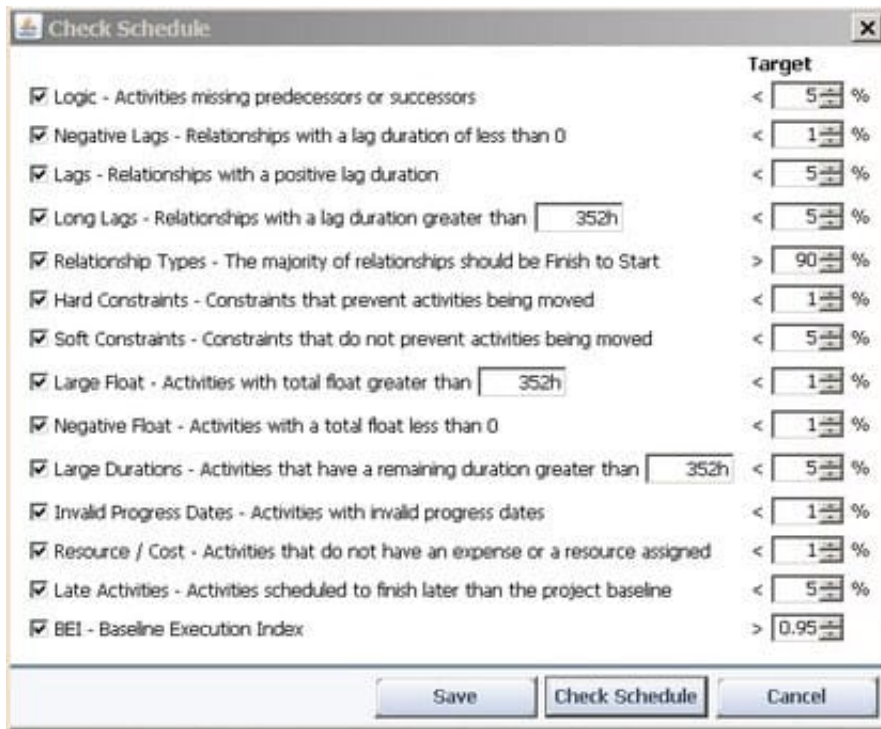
Check Schedule

Target

Logic - Activities missing predecessors or successors < 5 %

Negative Lags - Relationships with a lag duration of less than 0 < 1 %

Lags - Relationships with a positive lag duration < 5 %

Long Lags - Relationships with a lag duration greater than 352h < 5 %

Relationship Types - The majority of relationships should be Finish to Start > 90 %

Hard Constraints - Constraints that prevent activities being moved < 1 %

Soft Constraints - Constraints that do not prevent activities being moved < 5 %

Large Float - Activities with total float greater than 352h < 1 %

Negative Float - Activities with a total float less than 0 < 1 %

Large Durations - Activities that have a remaining duration greater than 352h < 5 %

Invalid Progress Dates - Activities with invalid progress dates < 1 %

Resource / Cost - Activities that do not have an expense or a resource assigned < 1 %

Late Activities - Activities scheduled to finish later than the project baseline < 5 %

BEI - Baseline Execution Index > 0.95

Save | Check Schedule | Cancel